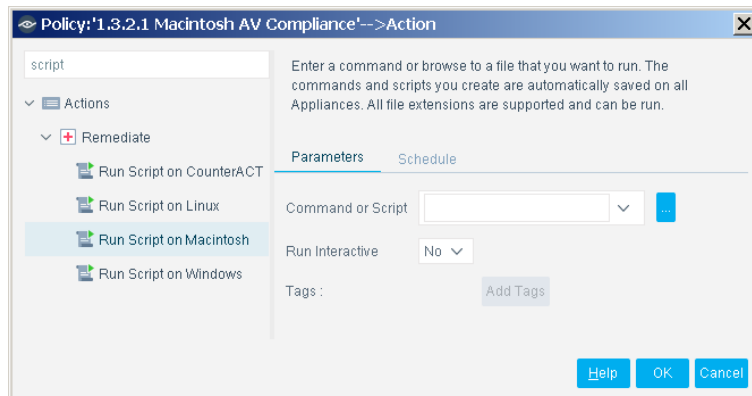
Policy:'1.3.2.1 Macintosh AV Compliance'-->Action

script

Actions
Remediate
Run Script on CounterACT
Run Script on Linux
Run Script on Macintosh
Run Script on Windows

Enter a command or browse to a file that you want to run. The commands and scripts you create are automatically saved on all Appliances. All file extensions are supported and can be run.

Parameters
Schedule

Command or Script
...
Run Interactive
No
Tags :
Add Tags

Help
OK
Cancel